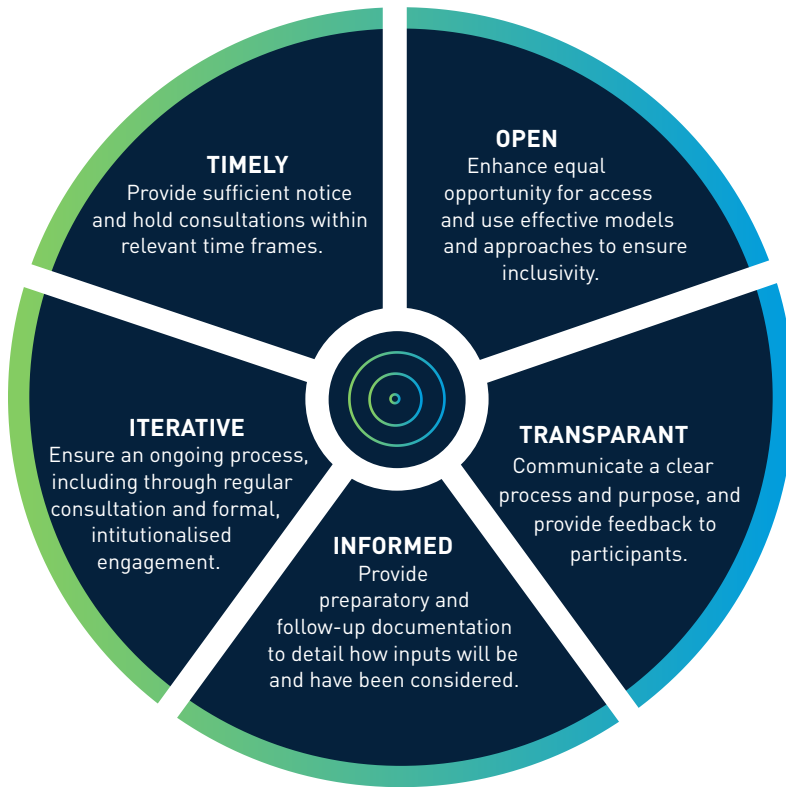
TIMELY
Provide sufficient notice and hold consultations within relevant time frames.

OPEN
Enhance equal opportunity for access and use effective models and approaches to ensure inclusivity.

TRANSPARANT
Communicate a clear process and purpose, and provide feedback to participants.

INFORMED
Provide preparatory and follow-up documentation to detail how inputs will be and have been considered.

ITERATIVE
Ensure an ongoing process, including through regular consultation and formal, intitutionalised engagement.